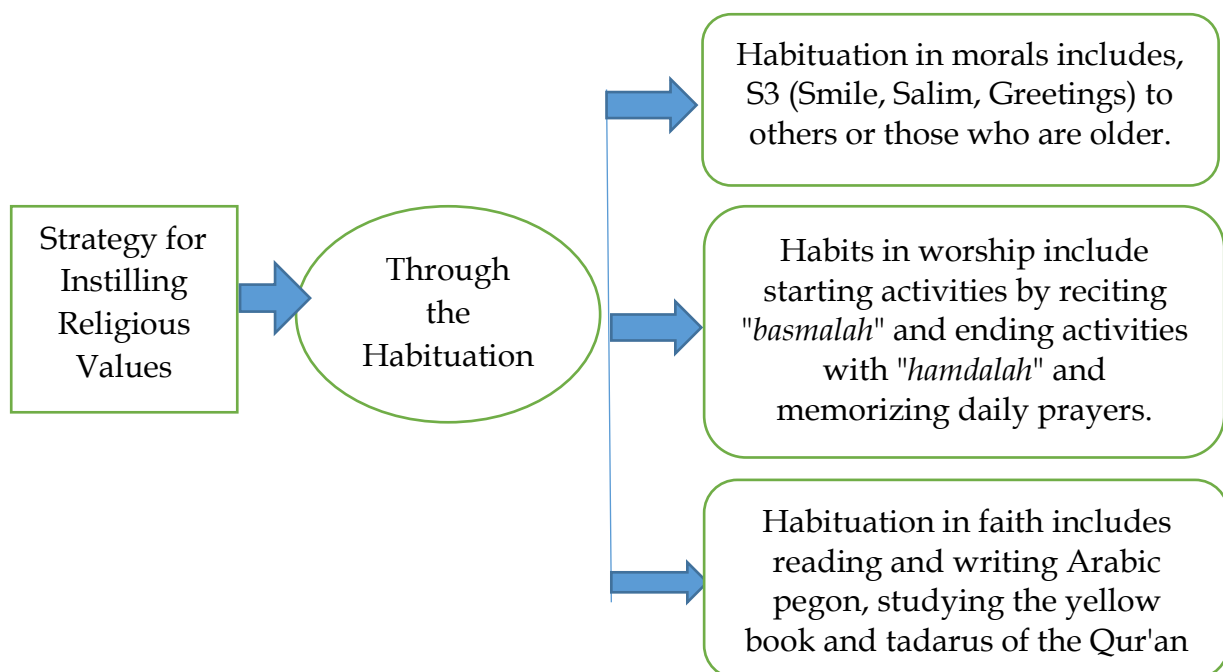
Strategy for Instilling Religious Values

Through the Habituation

Habituation in morals includes, S3 (Smile, Salim, Greetings) to others or those who are older.

Habits in worship include starting activities by reciting "basmalah" and ending activities with "hamdalah" and memorizing daily prayers.

Habituation in faith includes reading and writing Arabic pegon, studying the yellow book and tadarus of the Qur'an